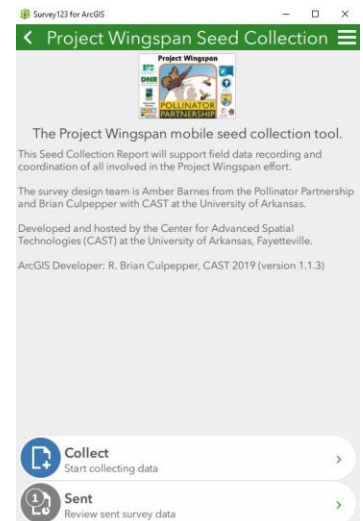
Survey123 for ArcGIS

Project Wingspan Seed Collection

Project Wingspan

DNR

POLLINATOR PARTNERSHIP

The Project Wingspan mobile seed collection tool.

This Seed Collection Report will support field data recording and coordination of all involved in the Project Wingspan effort.

The survey design team is Amber Barnes from the Pollinator Partnership and Brian Culpepper with CAST at the University of Arkansas.

Developed and hosted by the Center for Advanced Spatial Technologies (CAST) at the University of Arkansas, Fayetteville.

ArcGIS Developer: R. Brian Culpepper, CAST 2019 (version 1.1.3)

Collect
Start collecting data

1
Sent
Review sent survey data